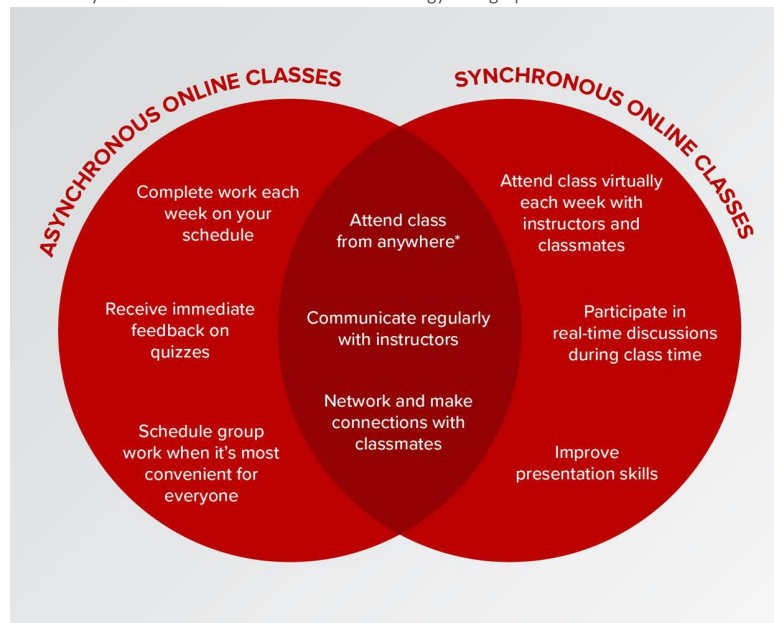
ASYNCHRONOUS ONLINE CLASSES

Complete work each week on your schedule

Receive immediate feedback on quizzes

Schedule group work when it's most convenient for everyone

Attend class from anywhere*

Communicate regularly with instructors

Network and make connections with classmates

SYNCHRONOUS ONLINE CLASSES

Attend class virtually each week with instructors and classmates

Participate in real-time discussions during class time

Improve presentation skills